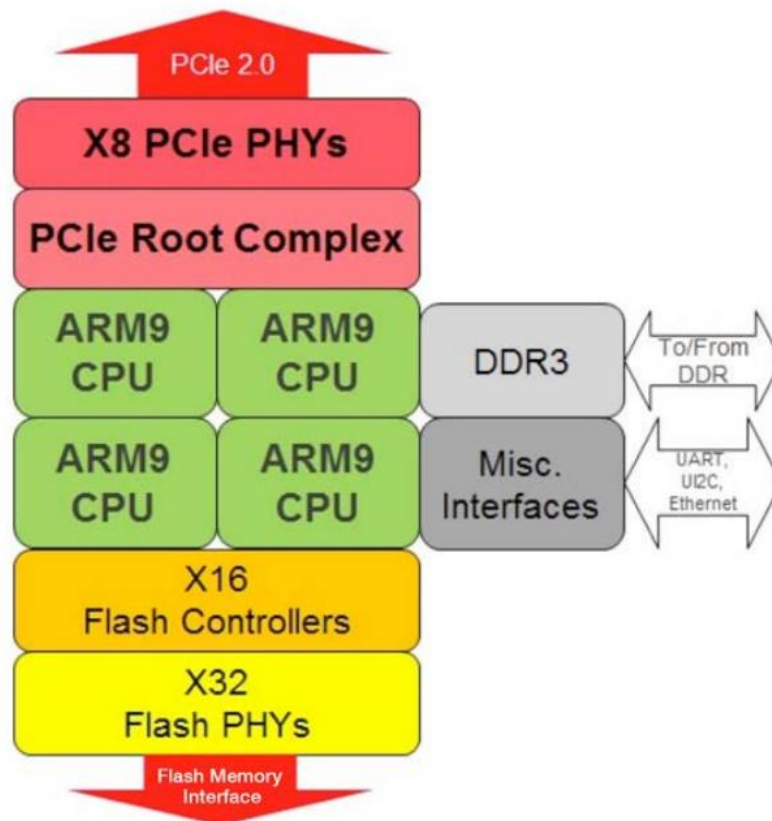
PCIe 2.0

X8 PCIe PHYs

PCIe Root Complex

ARM9 CPU

ARM9 CPU

DDR3

To/From DDR

ARM9 CPU

ARM9 CPU

Misc. Interfaces

UART, UI2C, Ethernet

X16 Flash Controllers

X32 Flash PHYs

Flash Memory Interface